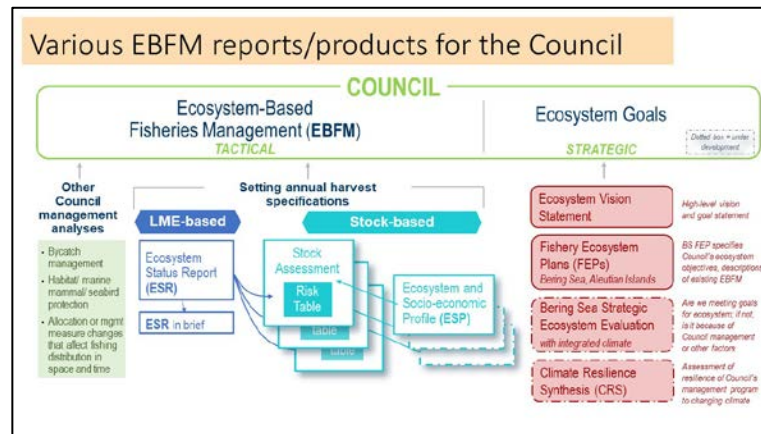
Various EBFM reports/products for the Council

COUNCIL

Ecosystem-Based Fisheries Management (EBFM)
TACTICAL

Ecosystem Goals
STRATEGIC

Dotted box = under development

Other Council management analyses

- Bycatch management
- Habitat/ marine mammal/ seabird protection
- Allocation or mgmt measure changes that affect fishing distribution in space and time

Setting annual harvest specifications

LME-based

Stock-based

Ecosystem Status Report (ESR)

ESR in brief

Stock Assessment

Risk Table

Table

Table

Ecosystem and Socio-economic Profile (ESP)

Ecosystem Vision Statement

High-level vision and goal statement

Fishery Ecosystem Plans (FEPs)
Bering Sea, Aleutian Islands

BS FEP specifies Council's ecosystem objectives, description of existing EBFM

Bering Sea Strategic Ecosystem Evaluation
with integrated climate

Are we meeting goals for ecosystem; if not, is it because of Council management or other factors

Climate Resilience Synthesis (CRS)

Assessment of resilience of Council's management program to changing climate